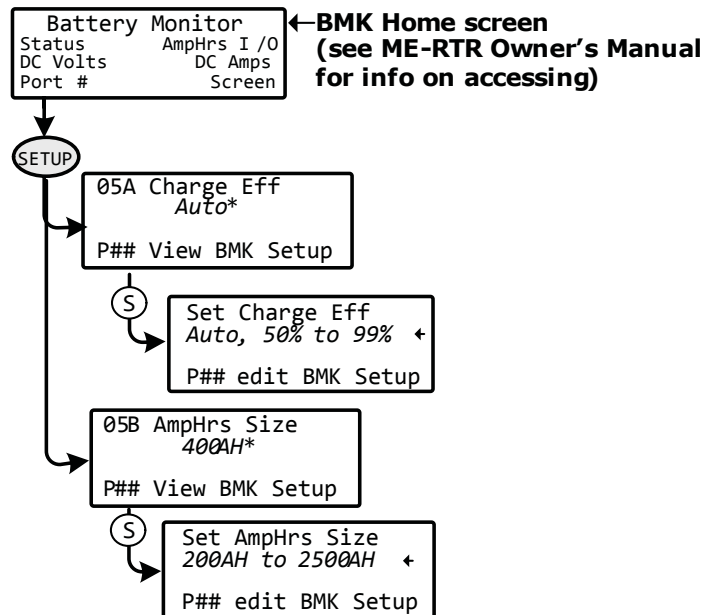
Battery Monitor
Status AmpHrs I /O
DC Volts DC Amps
Port # Screen

BMK Home screen (see ME-RTR Owner's Manual for info on accessing)

SETUP

05A Charge Eff
Auto*
P## View BMK Setup

S

Set Charge Eff
Auto, 50% to 99%
P## edit BMK Setup

05B AmpHrs Size
400AH*
P## View BMK Setup

S

Set AmpHrs Size
200AH to 2500AH
P## edit BMK Setup